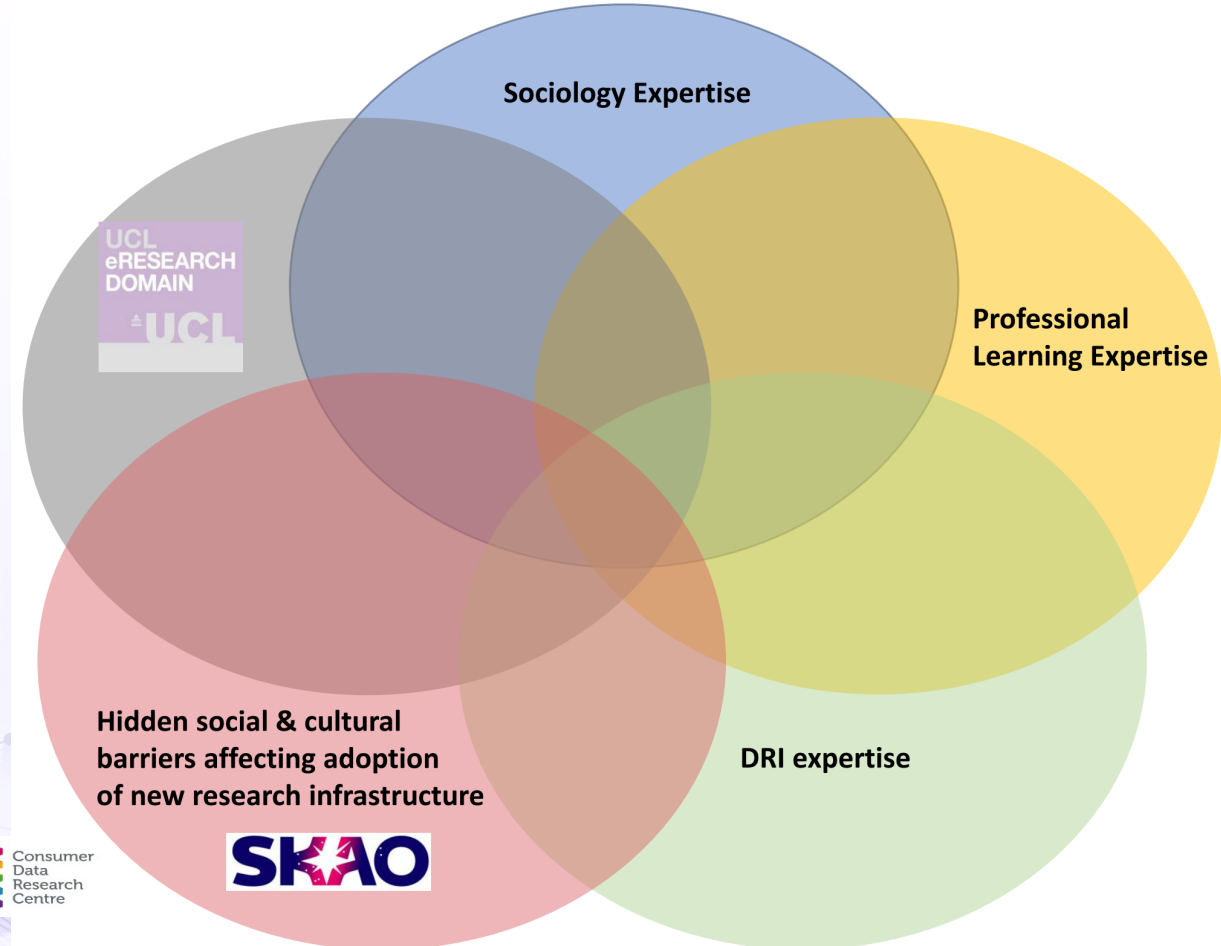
Sociology Expertise

UCL eRESEARCH DOMAIN

UCL

Professional Learning Expertise

Hidden social & cultural barriers affecting adoption of new research infrastructure

SKAO

DRI expertise

Consumer Data Research Centre